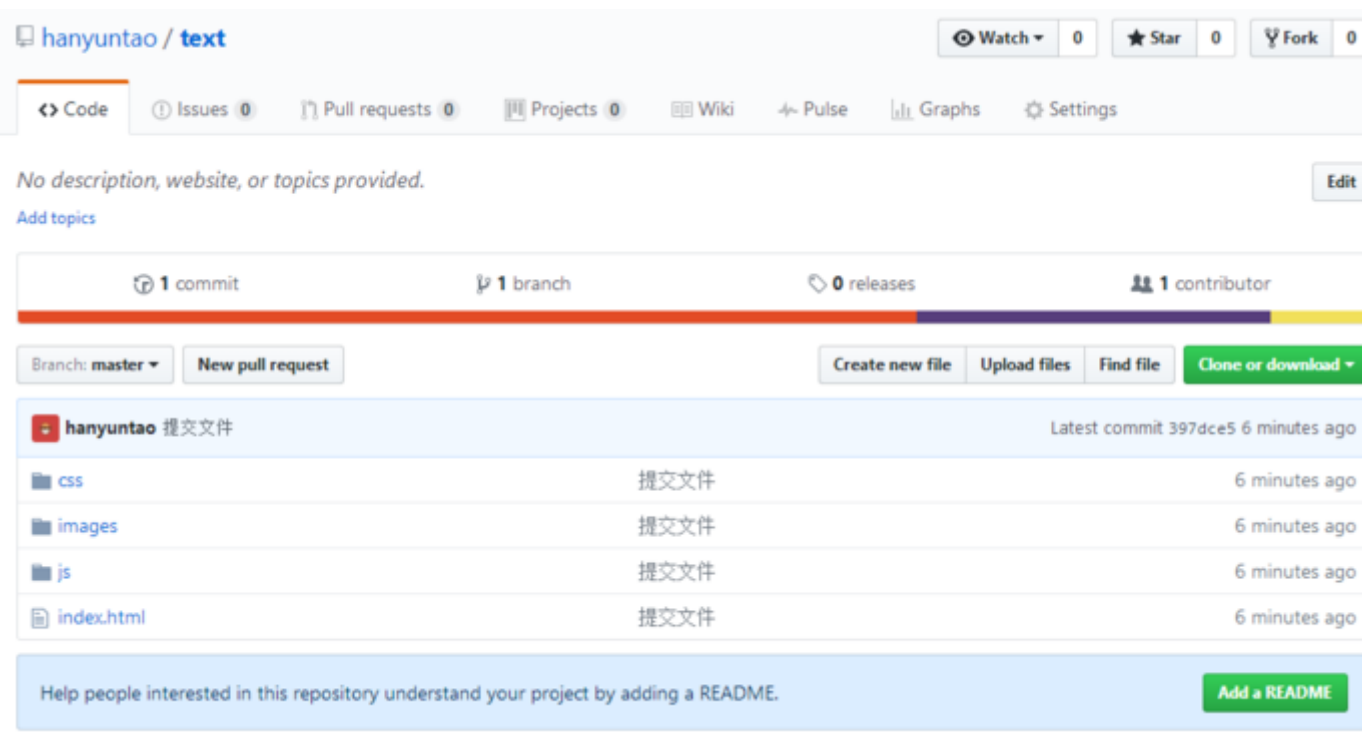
hanyuntao / text

Watch 0 Star 0 Fork 0

Code Issues 0 Pull requests 0 Projects 0 Wiki Pulse Graphs Settings

No description, website, or topics provided.

Edit

Add topics

1 commit 1 branch 0 releases 1 contributor

Branch: master New pull request Create new file Upload files Find file Clone or download

hanyuntao 提交文件 Latest commit 397dce5 6 minutes ago

| | | |
|---|---|---|
| css | 提交文件 | 6 minutes ago |
| images | 提交文件 | 6 minutes ago |
| js | 提交文件 | 6 minutes ago |
| index.html | 提交文件 | 6 minutes ago |

Help people interested in this repository understand your project by adding a README.

Add a README